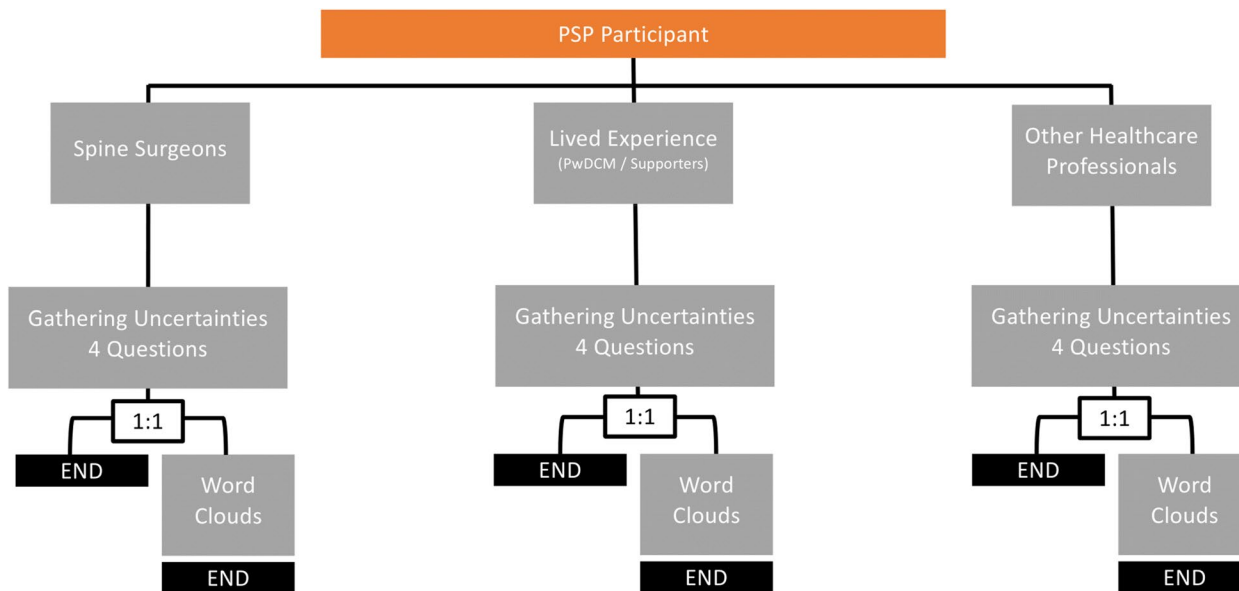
PSP Participant

Spine Surgeons

Lived Experience
(PwDCM / Supporters)

Other Healthcare Professionals

Gathering Uncertainties
4 Questions

1:1

END

Word Clouds

END

Gathering Uncertainties
4 Questions

1:1

END

Word Clouds

END

Gathering Uncertainties
4 Questions

1:1

END

Word Clouds

END